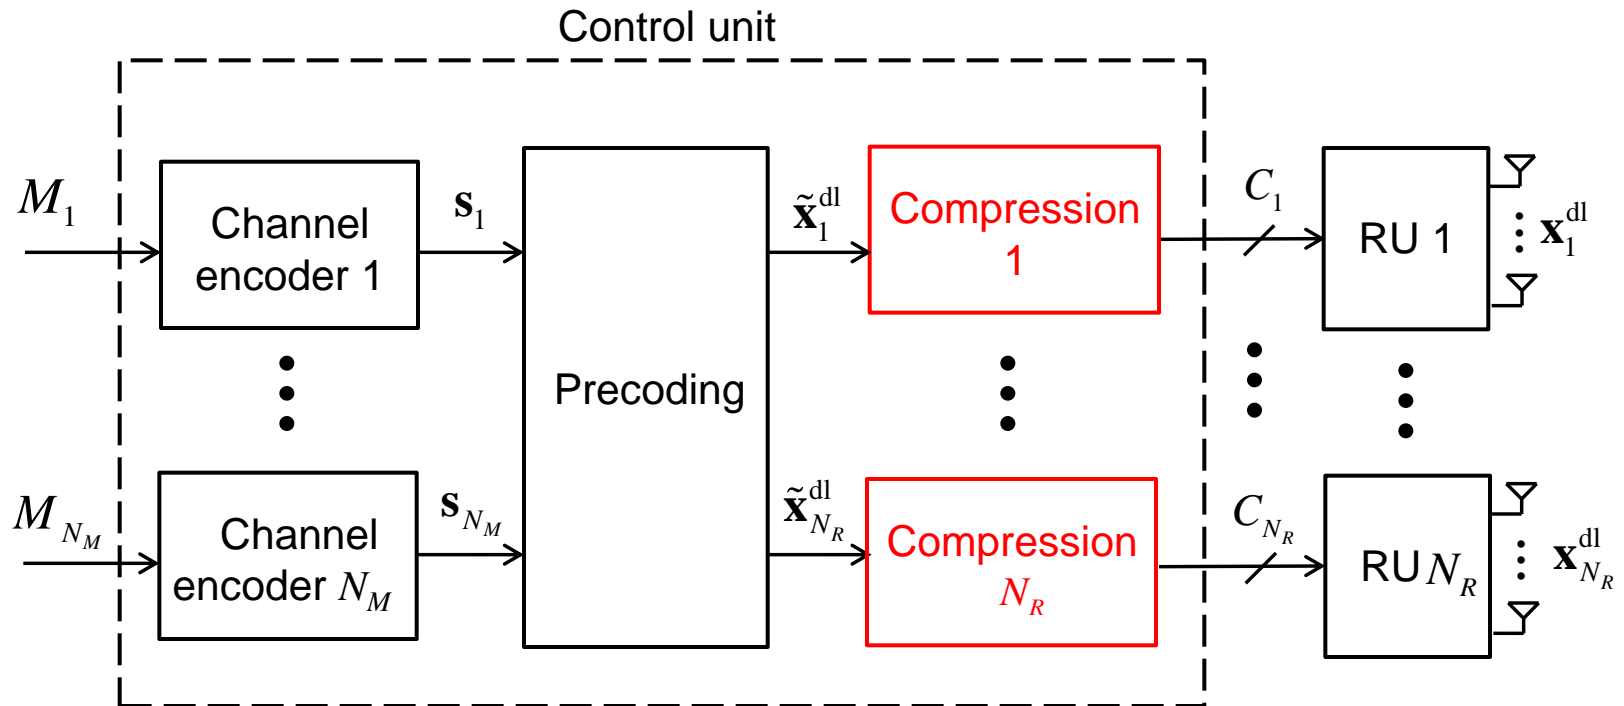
Control unit

$M_1$

Channel encoder 1

$\mathbf{s}_1$

$M_{N_M}$

Channel encoder $N_M$

$\mathbf{s}_{N_M}$

Precoding

$\tilde{\mathbf{x}}_1^{\mathrm{dl}}$

Compression 1

$\tilde{\mathbf{x}}_{N_R}^{\mathrm{dl}}$

Compression $N_R$

$C_1$

RU 1

$\mathbf{x}_1^{\mathrm{dl}}$

$C_{N_R}$

RU $N_R$

$\mathbf{x}_{N_R}^{\mathrm{dl}}$